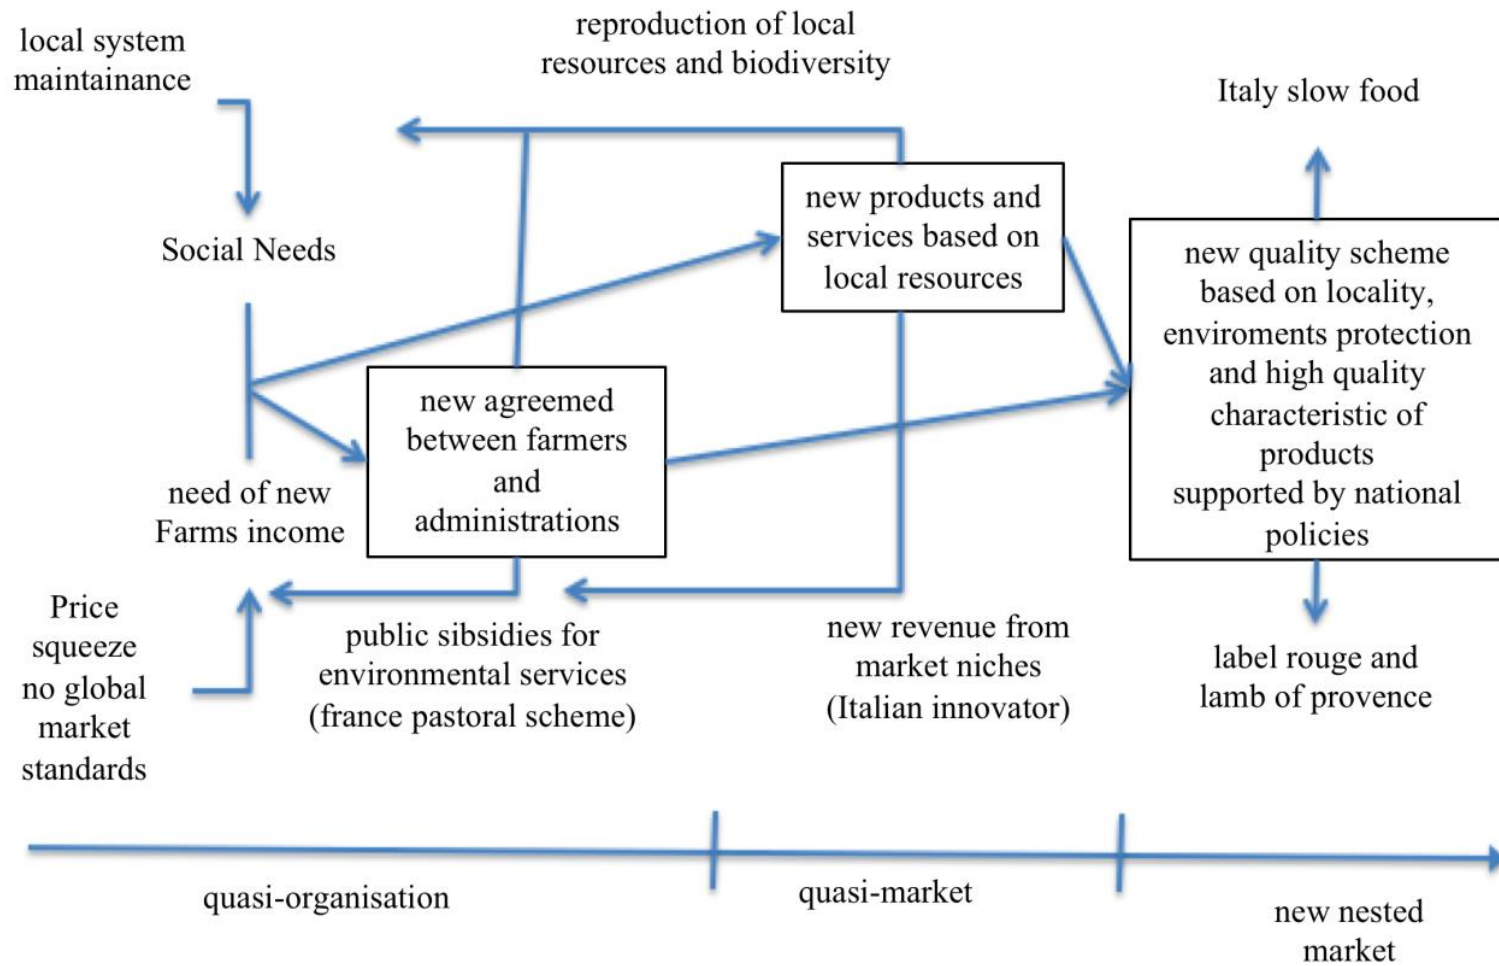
local system maintainance

reproduction of local resources and biodiversity

Italy slow food

Social Needs

new products and services based on local resources

new quality scheme based on locality, enviroments protection and high quality characteristic of products supported by national policies

new agreemed between farmers and administrations

need of new Farms income

Price squeeze no global market standards

public sibsidies for environmental services (france pastoral scheme)

new revenue from market niches (Italian innovator)

label rouge and lamb of provence

quasi-organisation

quasi-market

new nested market